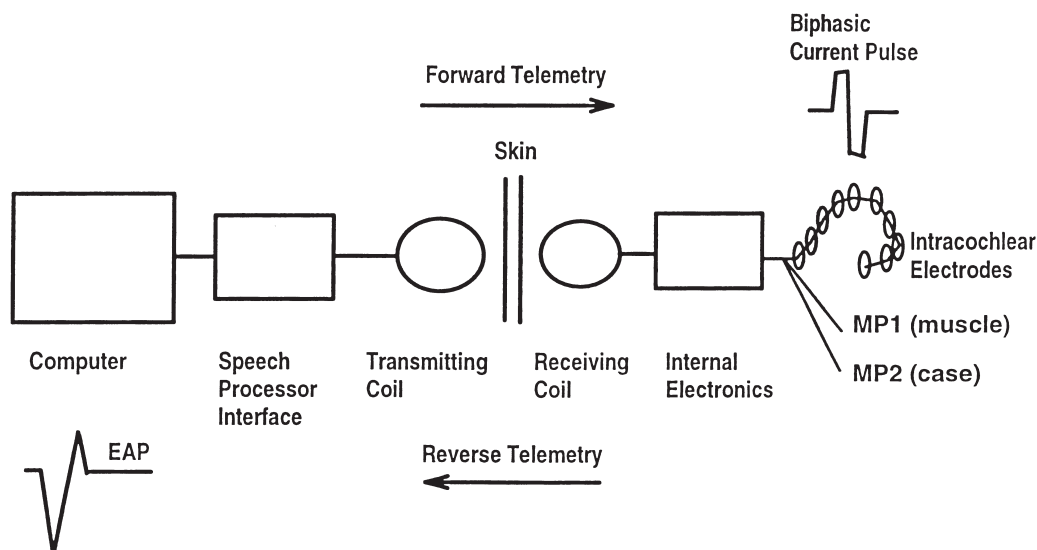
Forward Telemetry

Biphasic Current Pulse

Skin

Intracochlear Electrodes

MP1 (muscle)

MP2 (case)

Computer

Speech Processor Interface

Transmitting Coil

Receiving Coil

Internal Electronics

EAP

Reverse Telemetry